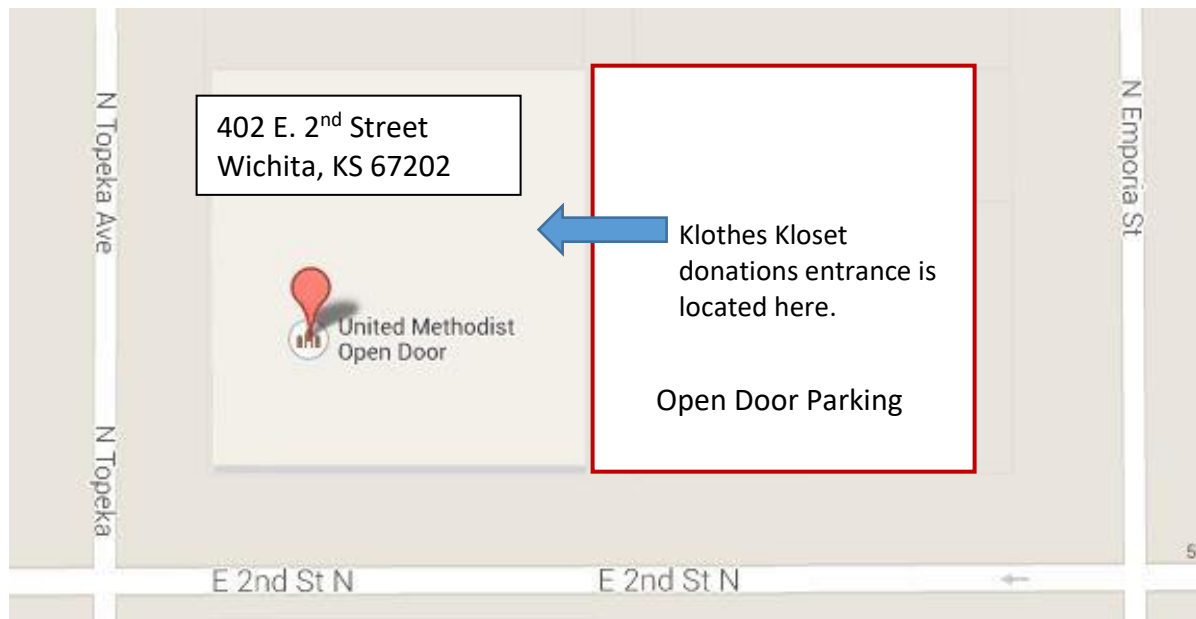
N Topeka Ave

402 E. 2$^{nd}$ Street
Wichita, KS 67202

Klothes Kloset donations entrance is located here.

N Emporia St

United Methodist Open Door

Open Door Parking

N Topeka

5

E 2nd St N

E 2nd St N